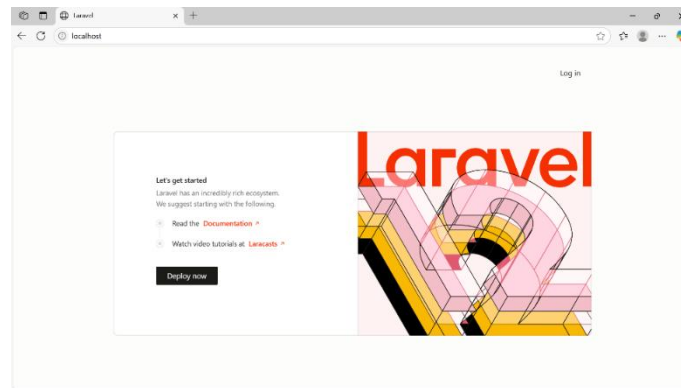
Laravel

localhost

Log in

Let's get started

Laravel has an incredibly rich ecosystem. We suggest starting with the following.

Read the Documentation ↗

Watch video tutorials at Laracasts ↗

Deploy now

Laravel